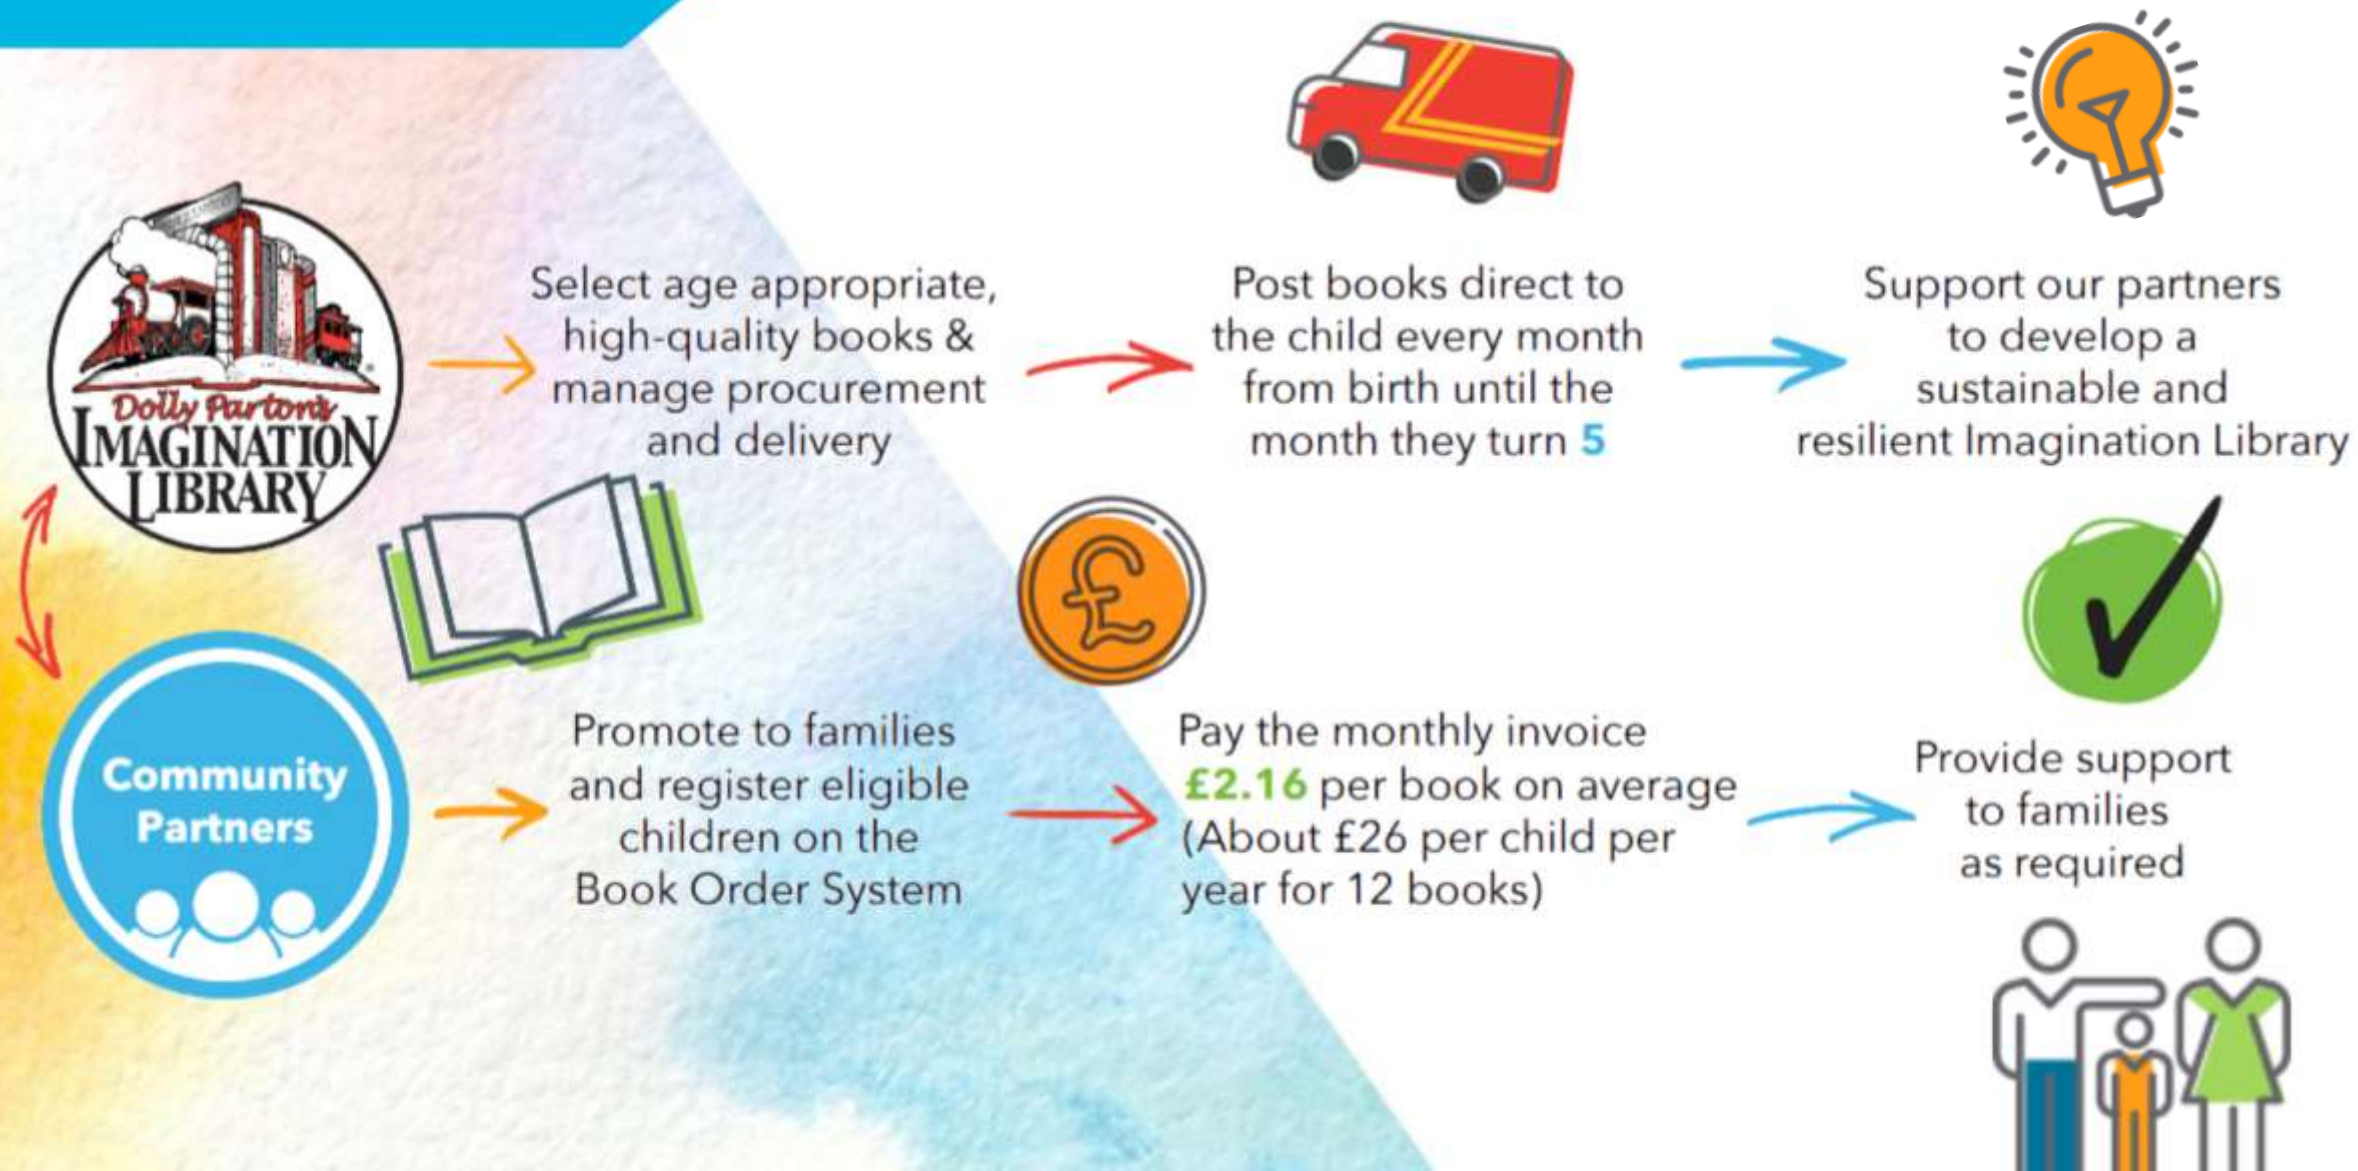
Dolly Parton's
IMAGINATION
LIBRARY

Select age appropriate, high-quality books & manage procurement and delivery

Post books direct to the child every month from birth until the month they turn 5

Support our partners to develop a sustainable and resilient Imagination Library

Community Partners

Promote to families and register eligible children on the Book Order System

Pay the monthly invoice £2.16 per book on average (About £26 per child per year for 12 books)

Provide support to families as required